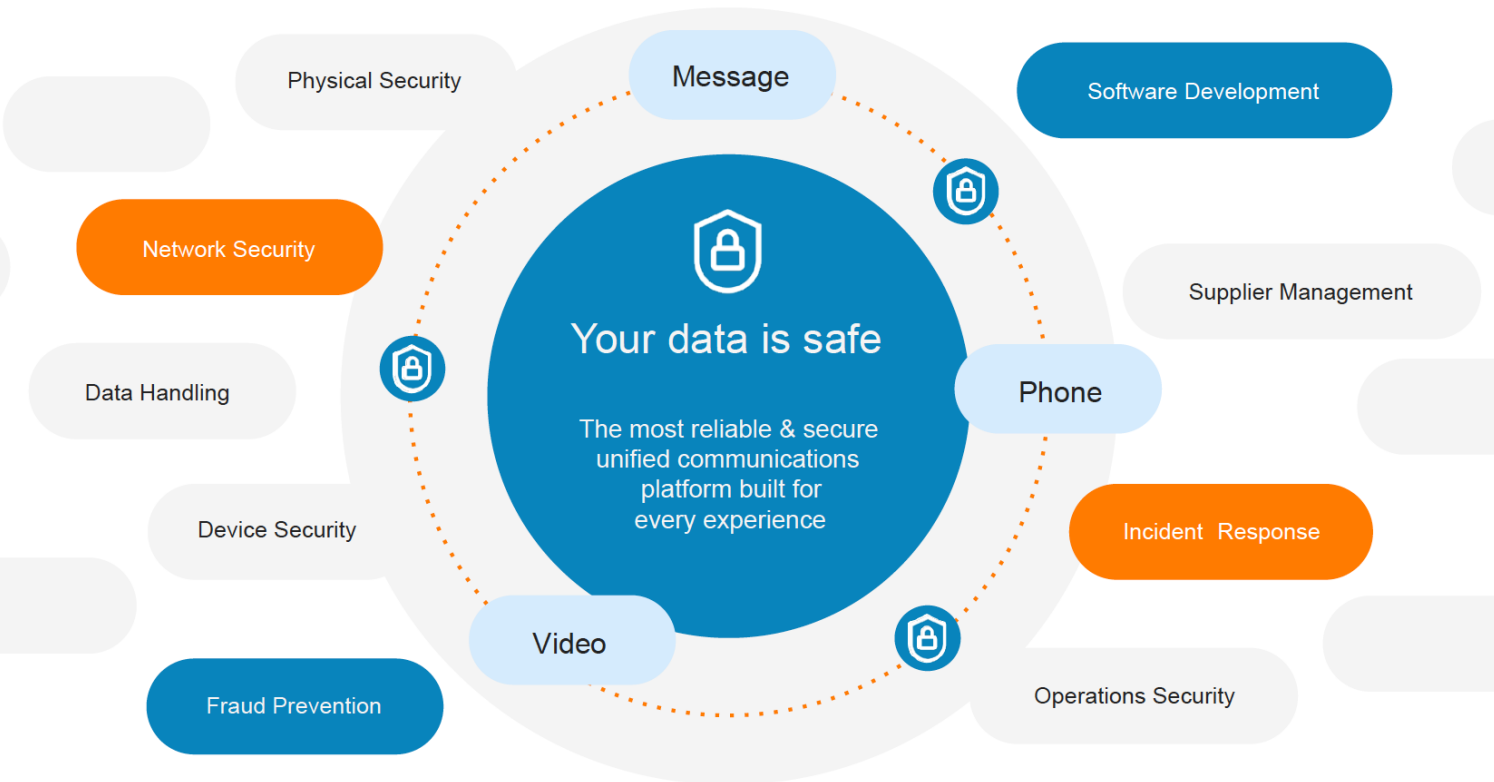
Physical Security

Message

Software Development

Network Security

Supplier Management

Your data is safe

The most reliable & secure unified communications platform built for every experience

Data Handling

Phone

Device Security

Incident Response

Video

Fraud Prevention

Operations Security